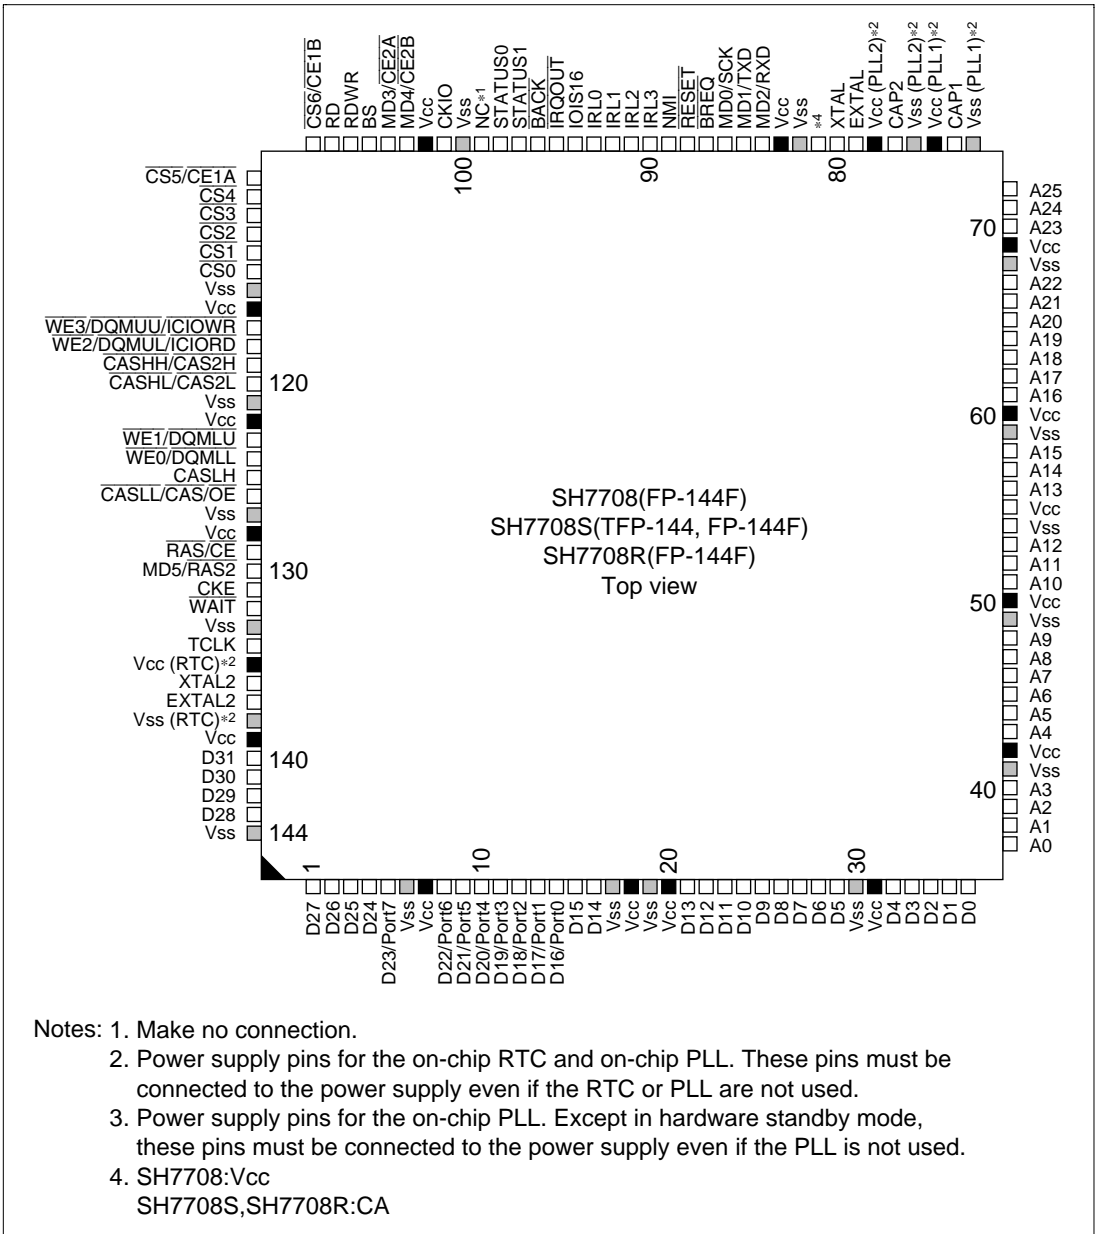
CS6/CE1B
RD
RDWR
BS
MD3/CE2A
MD4/CE2B
Vcc
CKIO
Vss
NC*1
STATUS0
STATUS1
BACK
IRQOUT
IOIS16
IRL0
IRL1
IRL2
IRL3
NMI
RESET
BREQ
MD0/SCK
MD1/TXD
MD2/RXD
Vcc
Vss
*4
XTAL
EXTAL
Vcc (PLL2)*2
CAP2
Vss (PLL2)*2
Vcc (PLL1)*2
CAP1
Vss (PLL1)*2

100
90
80

CS5/CE1A
CS4
CS3
CS2
CS1
CS0
Vss
Vcc
WE3/DQMUU/ICIOWR
WE2/DQMUL/ICIORD
CASHH/CAS2H
CASHL/CAS2L
Vss
Vcc
WE1/DQMLU
WE0/DQMLL
CASLH
CASLL/CAS/OE
Vss
Vcc
RAS/CE
MD5/RAS2
CKE
WAIT
Vss
TCLK
Vcc (RTC)*2
XTAL2
EXTAL2
Vss (RTC)*2
Vcc
D31
D30
D29
D28
Vss

120
130
140
144

A25
A24
A23
Vcc
Vss
A22
A21
A20
A19
A18
A17
A16
Vcc
Vss
A15
A14
A13
Vcc
Vss
A12
A11
A10
Vcc
Vss
A9
A8
A7
A6
A5
A4
Vcc
Vss
A3
A2
A1
A0

70
60
50
40

SH7708(FP-144F)
SH7708S(TFP-144, FP-144F)
SH7708R(FP-144F)
Top view

1
10
20
30

D27
D26
D25
D24
D23/Port7
Vss
Vcc
D22/Port6
D21/Port5
D20/Port4
D19/Port3
D18/Port2
D17/Port1
D16/Port0
D15
D14
Vss
Vcc
Vss
Vcc
D13
D12
D11
D10
D9
D8
D7
D6
D5
Vss
Vcc
D4
D3
D2
D1
D0

Notes: 1. Make no connection.
2. Power supply pins for the on-chip RTC and on-chip PLL. These pins must be connected to the power supply even if the RTC or PLL are not used.
3. Power supply pins for the on-chip PLL. Except in hardware standby mode, these pins must be connected to the power supply even if the PLL is not used.
4. SH7708:Vcc
SH7708S,SH7708R:CA